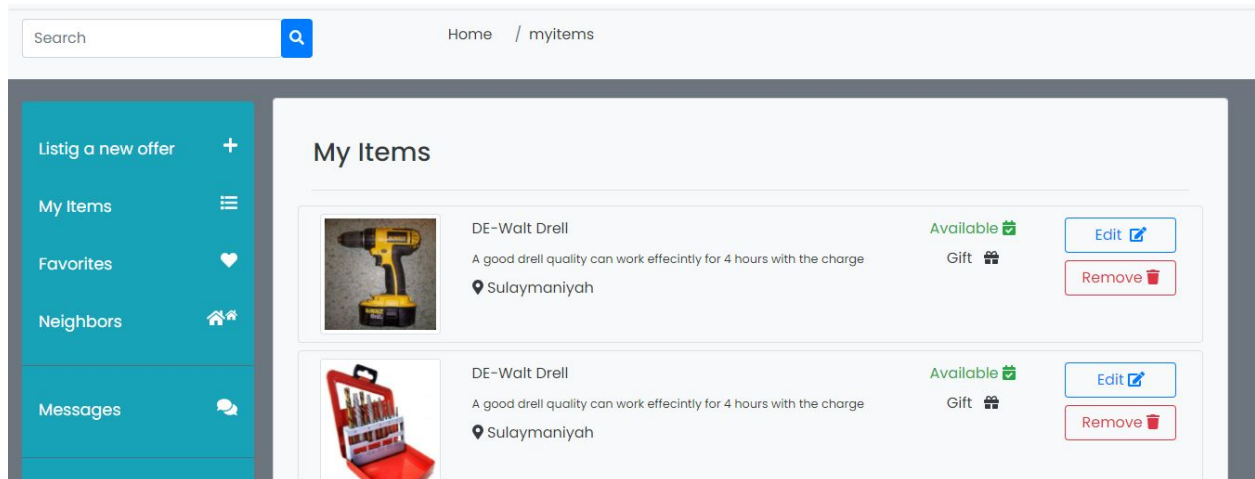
Search

Home / myitems

Listig a new offer

My Items

Favorites

Neighbors

Messages

My Items

DE-Walt Drell

A good drell quality can work effecintly for 4 hours with the charge

Sulaymaniyah

Available

Gift

Edit

Remove

DE-Walt Drell

A good drell quality can work effecintly for 4 hours with the charge

Sulaymaniyah

Available

Gift

Edit

Remove